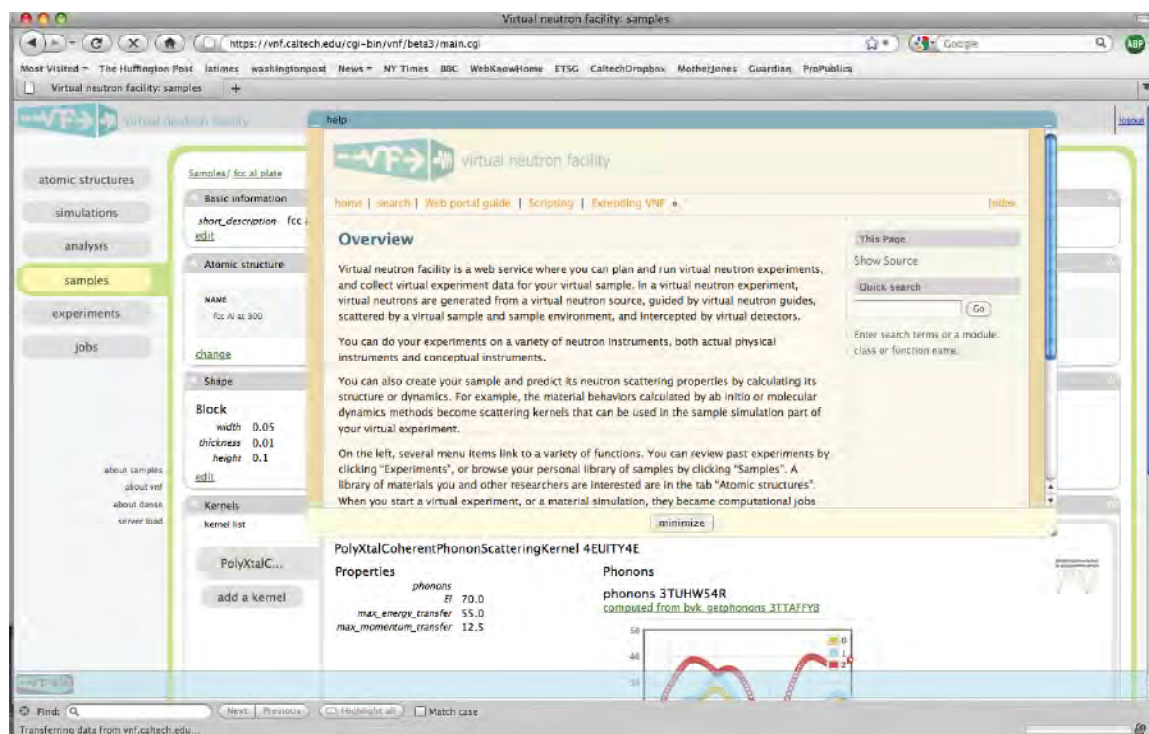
Virtual neutron facility: samples

https://vnf.caltech.edu/cgi-bin/vnf/beta3/main.cgi

Google

Most Visited Ⅴ The Huffington Post latimes washingtonpost News Ⅴ NY Times BBC WebKnowHome ETSG CaltechDropbox MotherJones Guardian ProPublica

Virtual neutron facility: samples +

virtual neutron facility

logout

atomic structures
simulations
analysis
samples
experiments
jobs

about samples
about vnf
about danse
server load

Samples/ fcc al plate

Basic information
short_description fcc
edit

Atomic structure
NAME
fcc Al at 300
change

Shape
Block
width 0.05
thickness 0.01
height 0.1
edit

Kernels
kernel list

PolyXtalC...
add a kernel

help

virtual neutron facility

home | search | Web portal guide | Scripting | Extending VNF »

index

Overview

Virtual neutron facility is a web service where you can plan and run virtual neutron experiments, and collect virtual experiment data for your virtual sample. In a virtual neutron experiment, virtual neutrons are generated from a virtual neutron source, guided by virtual neutron guides, scattered by a virtual sample and sample environment, and intercepted by virtual detectors.

You can do your experiments on a variety of neutron instruments, both actual physical instruments and conceptual instruments.

You can also create your sample and predict its neutron scattering properties by calculating its structure or dynamics. For example, the material behaviors calculated by ab initio or molecular dynamics methods become scattering kernels that can be used in the sample simulation part of your virtual experiment.

On the left, several menu items link to a variety of functions. You can review past experiments by clicking "Experiments", or browse your personal library of samples by clicking "Samples". A library of materials you and other researchers are interested are in the tab "Atomic structures". When you start a virtual experiment, or a material simulation, they became computational jobs

This Page
Show Source
Quick search
Go
Enter search terms or a module, class or function name.

minimize

PolyXtalCoherentPhononScatteringKernel 4EUITY4E

Properties
phonons
Ei 70.0
max_energy_transfer 55.0
max_momentum_transfer 12.5

Phonons
phonons 3TUHW54R
computed from bvk_getphonons 3TTAFFY8

50
40
30
0
1
2

Find:
Next Previous Highlight all Match case

Transferring data from vnf.caltech.edu...